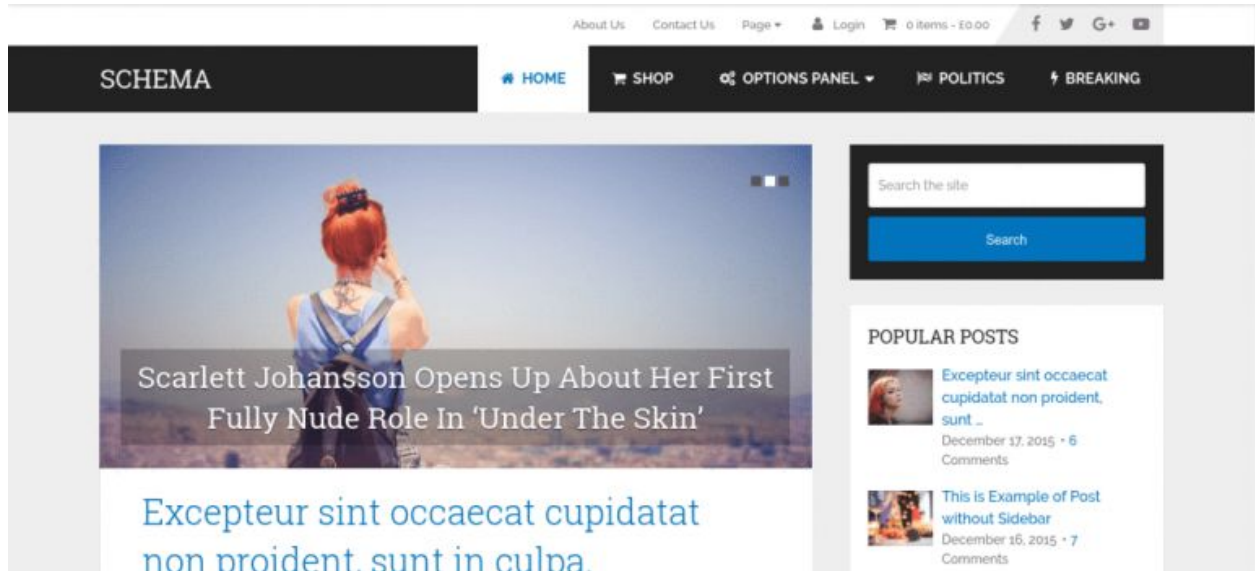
About Us Contact Us Page Login 0 items - £0.00

SCHEMA

HOME SHOP OPTIONS PANEL POLITICS BREAKING

Scarlett Johansson Opens Up About Her First Fully Nude Role In 'Under The Skin'

Excepteur sint occaecat cupidatat non proident, sunt in culpa.

Search the site

Search

POPULAR POSTS

Excepteur sint occaecat cupidatat non proident, sunt ...
December 17, 2015 • 6 Comments

This is Example of Post without Sidebar
December 16, 2015 • 7 Comments